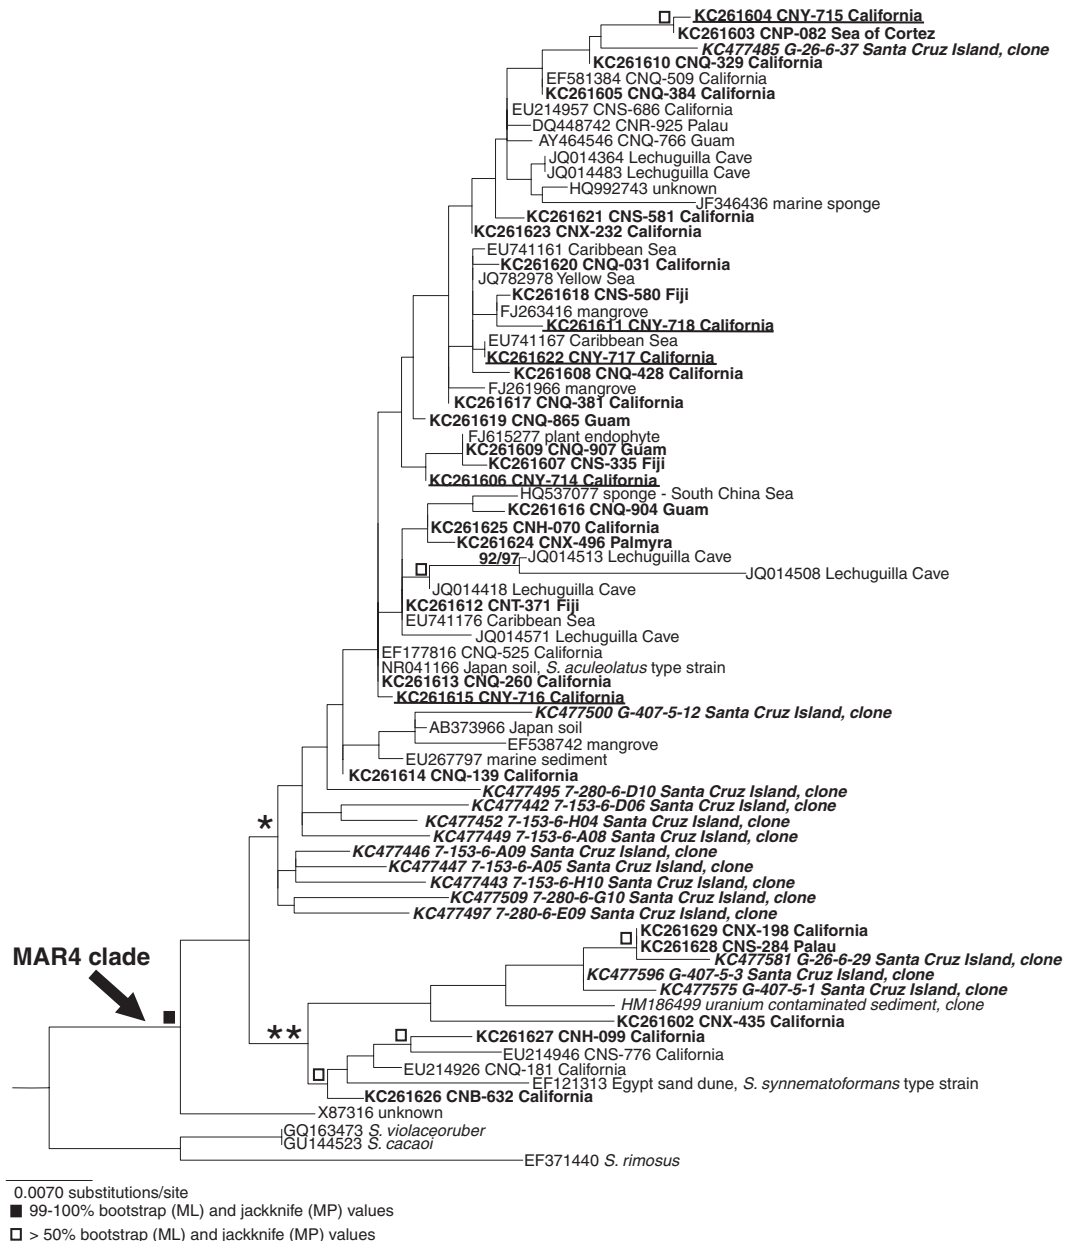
KC261604 CNY-715 California
KC261603 CNP-082 Sea of Cortez
KC477485 G-26-6-37 Santa Cruz Island, clone
KC261610 CNQ-329 California
EF581384 CNQ-509 California
KC261605 CNQ-384 California
EU214957 CNS-686 California
DQ448742 CNR-925 Palau
AY464546 CNQ-766 Guam
JQ014364 Lechuguilla Cave
JQ014483 Lechuguilla Cave
HQ992743 unknown
JF346436 marine sponge
KC261621 CNS-581 California
KC261623 CNX-232 California
EU741161 Caribbean Sea
KC261620 CNQ-031 California
JQ782978 Yellow Sea
KC261618 CNS-580 Fiji
FJ263416 mangrove
KC261611 CNY-718 California
EU741167 Caribbean Sea
KC261622 CNY-717 California
KC261608 CNQ-428 California
FJ261966 mangrove
KC261617 CNQ-381 California
KC261619 CNQ-865 Guam
FJ615277 plant endophyte
KC261609 CNQ-907 Guam
KC261607 CNS-335 Fiji
KC261606 CNY-714 California
HQ537077 sponge - South China Sea
KC261616 CNQ-904 Guam
KC261625 CNH-070 California
KC261624 CNX-496 Palmyra
92/97
JQ014513 Lechuguilla Cave
JQ014508 Lechuguilla Cave
JQ014418 Lechuguilla Cave
KC261612 CNT-371 Fiji
EU741176 Caribbean Sea
JQ014571 Lechuguilla Cave
EF177816 CNQ-525 California
NR041166 Japan soil, S. aculeolatus type strain
KC261613 CNQ-260 California
KC261615 CNY-716 California
KC477500 G-407-5-12 Santa Cruz Island, clone
AB373966 Japan soil
EF538742 mangrove
EU267797 marine sediment
KC261614 CNQ-139 California
KC477495 7-280-6-D10 Santa Cruz Island, clone
KC477442 7-153-6-D06 Santa Cruz Island, clone
KC477452 7-153-6-H04 Santa Cruz Island, clone
KC477449 7-153-6-A08 Santa Cruz Island, clone
*
KC477446 7-153-6-A09 Santa Cruz Island, clone
KC477447 7-153-6-A05 Santa Cruz Island, clone
KC477443 7-153-6-H10 Santa Cruz Island, clone
KC477509 7-280-6-G10 Santa Cruz Island, clone
KC477497 7-280-6-E09 Santa Cruz Island, clone
MAR4 clade
KC261629 CNX-198 California
KC261628 CNS-284 Palau
KC477581 G-26-6-29 Santa Cruz Island, clone
KC477596 G-407-5-3 Santa Cruz Island, clone
KC477575 G-407-5-1 Santa Cruz Island, clone
HM186499 uranium contaminated sediment, clone
KC261602 CNX-435 California
**
KC261627 CNH-099 California
EU214946 CNS-776 California
EU214926 CNQ-181 California
EF121313 Egypt sand dune, S. synnematoformans type strain
KC261626 CNB-632 California
X87316 unknown
GQ163473 S. violaceoruber
GU144523 S. cacaoi
EF371440 S. rimosus
0.0070 substitutions/site
■ 99-100% bootstrap (ML) and jackknife (MP) values
□ > 50% bootstrap (ML) and jackknife (MP) values